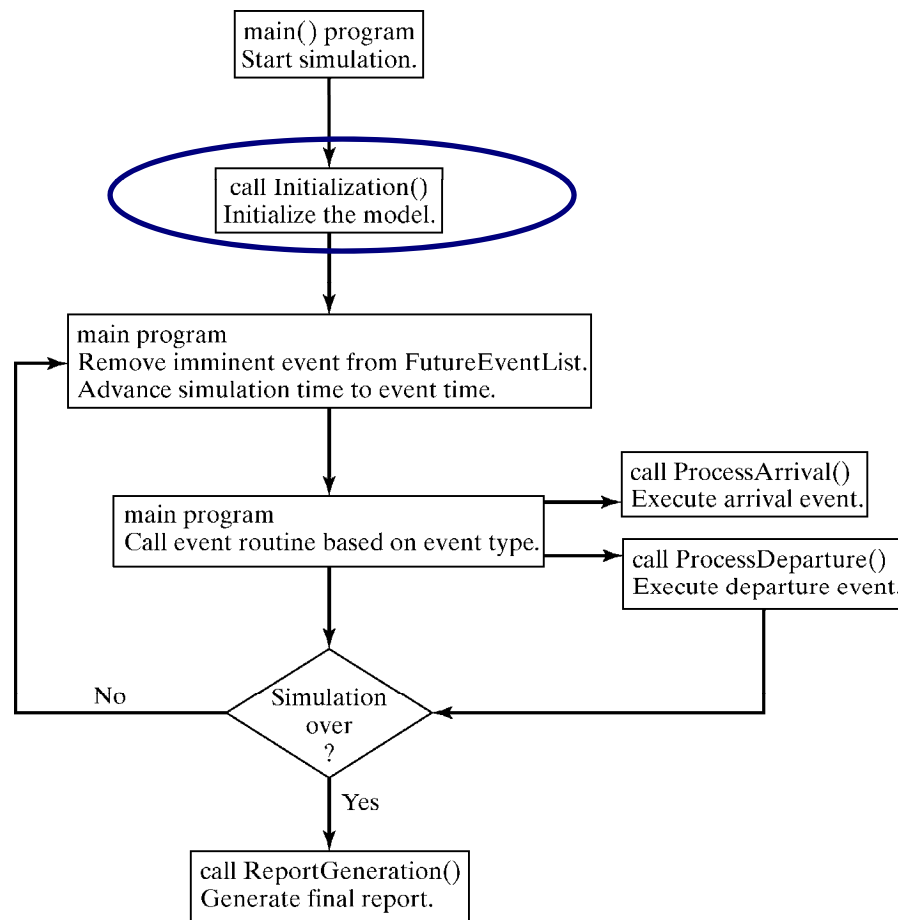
main() program
Start simulation.

call Initialization()
Initialize the model.

main program
Remove imminent event from FutureEventList.
Advance simulation time to event time.

main program
Call event routine based on event type.

call ProcessArrival()
Execute arrival event.

call ProcessDeparture()
Execute departure event.

No

Simulation over ?

Yes

call ReportGeneration()
Generate final report.